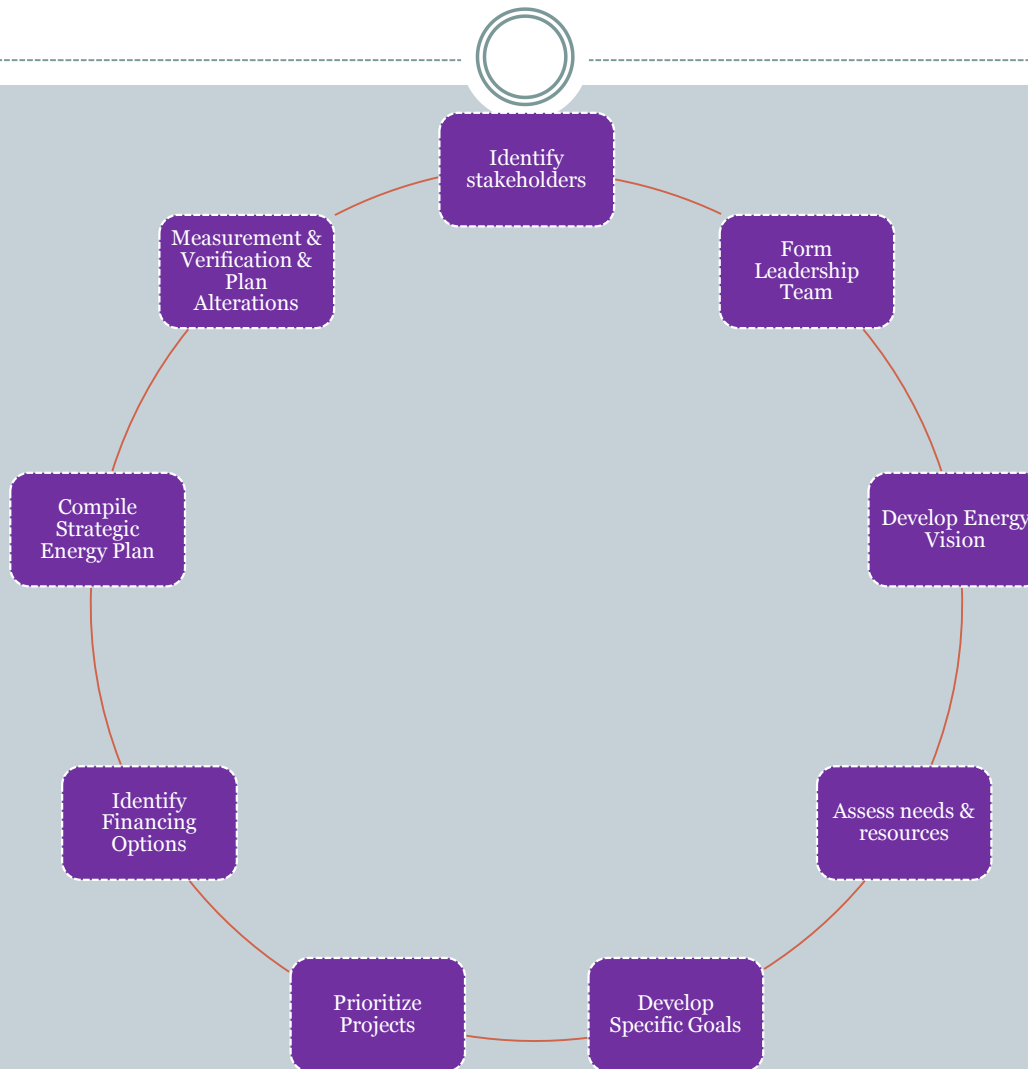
Identify stakeholders

Form Leadership Team

Develop Energy Vision

Assess needs & resources

Develop Specific Goals

Prioritize Projects

Identify Financing Options

Compile Strategic Energy Plan

Measurement & Verification & Plan Alterations